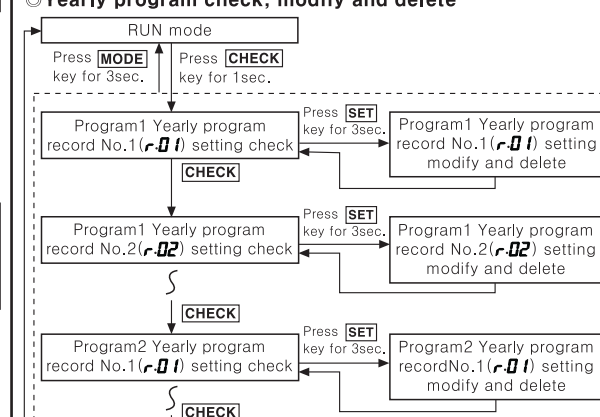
◎Yearly program check, modify and delete

RUN mode

Press MODE key for 3sec.

Press CHECK key for 1sec.

Program1 Yearly program record No.1(r.01) setting check

Press SET key for 3sec.

Program1 Yearly program record No.1(r.01) setting modify and delete

CHECK

Program1 Yearly program record No.2(r.02) setting check

Press SET key for 3sec.

Program1 Yearly program record No.2(r.02) setting modify and delete

CHECK

Program2 Yearly program record No.1(r.01) setting check

Press SET key for 3sec.

Program2 Yearly program recordNo.1(r.01) setting modify and delete

CHECK